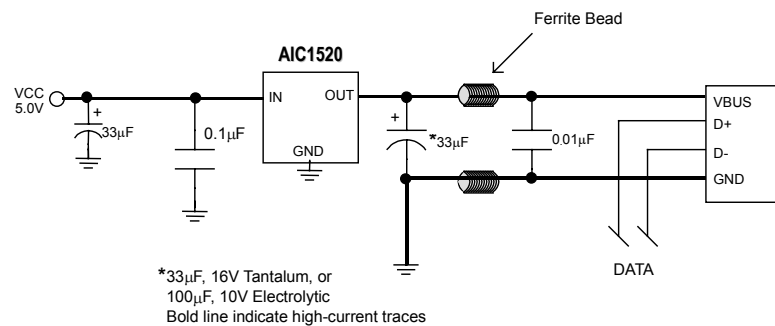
Ferrite Bead

AIC1520

VCC
5.0V

+

$33\mu F$

$0.1\mu F$

IN

OUT

GND

+

*$33\mu F$

$0.01\mu F$

VBUS

D+

D-

GND

DATA

*$33\mu F$, 16V Tantalum, or
$100\mu F$, 10V Electrolytic
Bold line indicate high-current traces